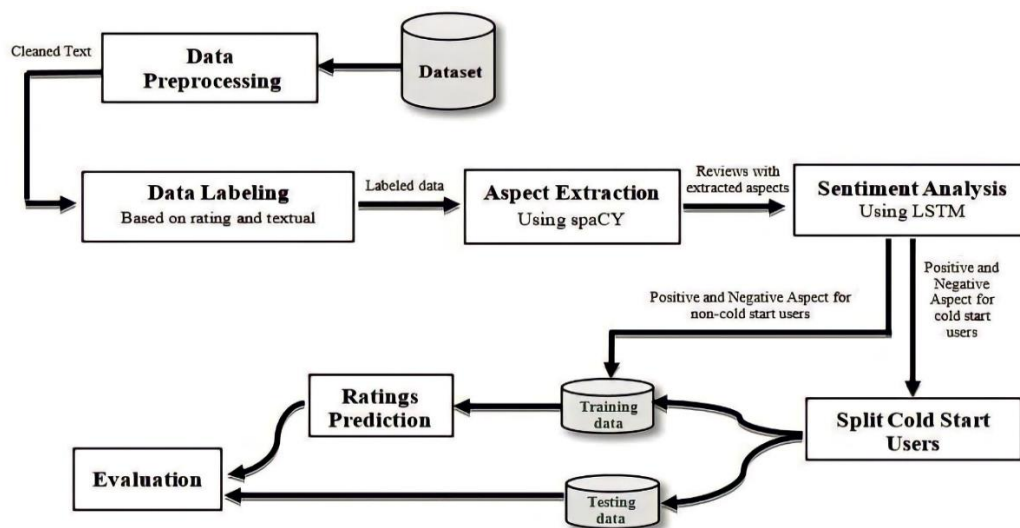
Cleaned Text

Data Preprocessing

Dataset

Data Labeling
Based on rating and textual

Labeled data

Aspect Extraction
Using spaCY

Reviews with extracted aspects

Sentiment Analysis
Using LSTM

Positive and Negative Aspect for non-cold start users

Positive and Negative Aspect for cold start users

Ratings Prediction

Training data

Split Cold Start Users

Evaluation

Testing data